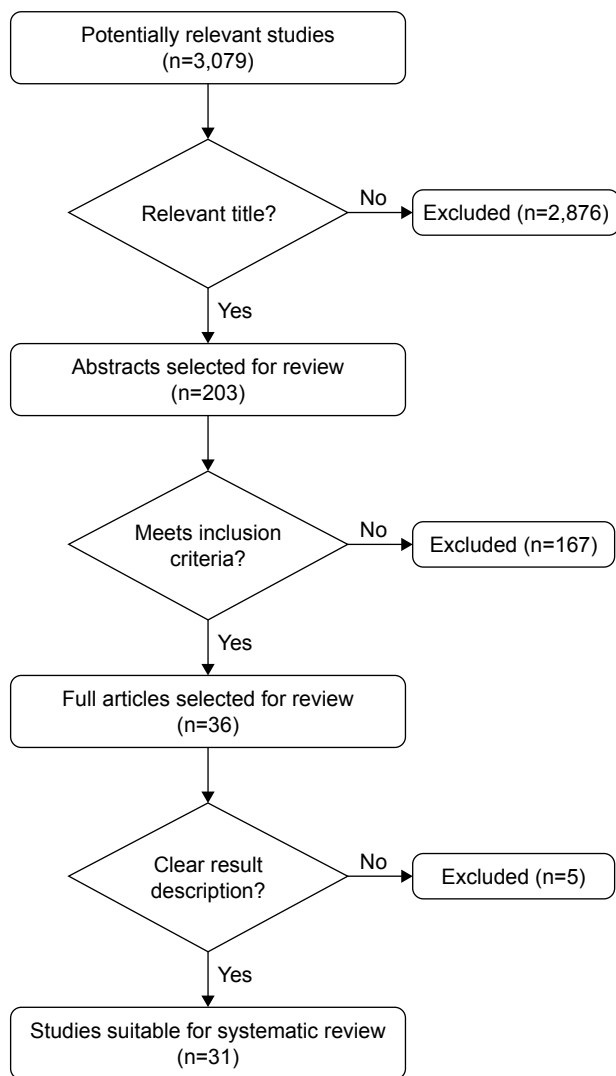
Potentially relevant studies
(n=3,079)

Relevant title?

No

Excluded (n=2,876)

Yes

Abstracts selected for review
(n=203)

Meets inclusion criteria?

No

Excluded (n=167)

Yes

Full articles selected for review
(n=36)

Clear result description?

No

Excluded (n=5)

Yes

Studies suitable for systematic review
(n=31)